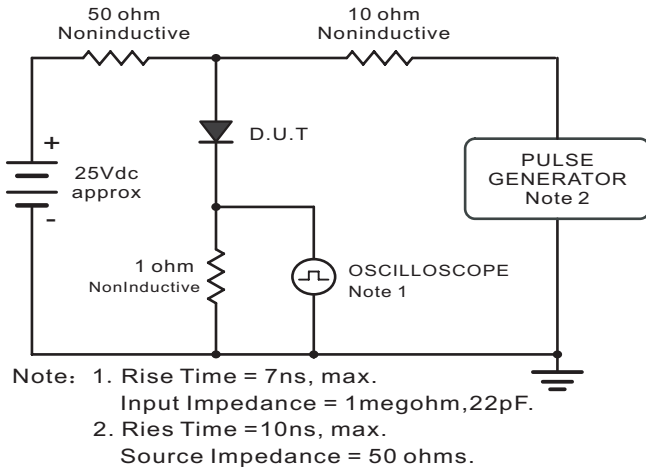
50 ohm
Noninductive

10 ohm
Noninductive

D.U.T

+
25Vdc
approx
-

PULSE
GENERATOR
Note 2

1 ohm
NonInductive

OSCILLOSCOPE
Note 1

Note: 1. Rise Time = 7ns, max.
Input Impedance = 1megohm,22pF.
2. Ries Time =10ns, max.
Source Impedance = 50 ohms.